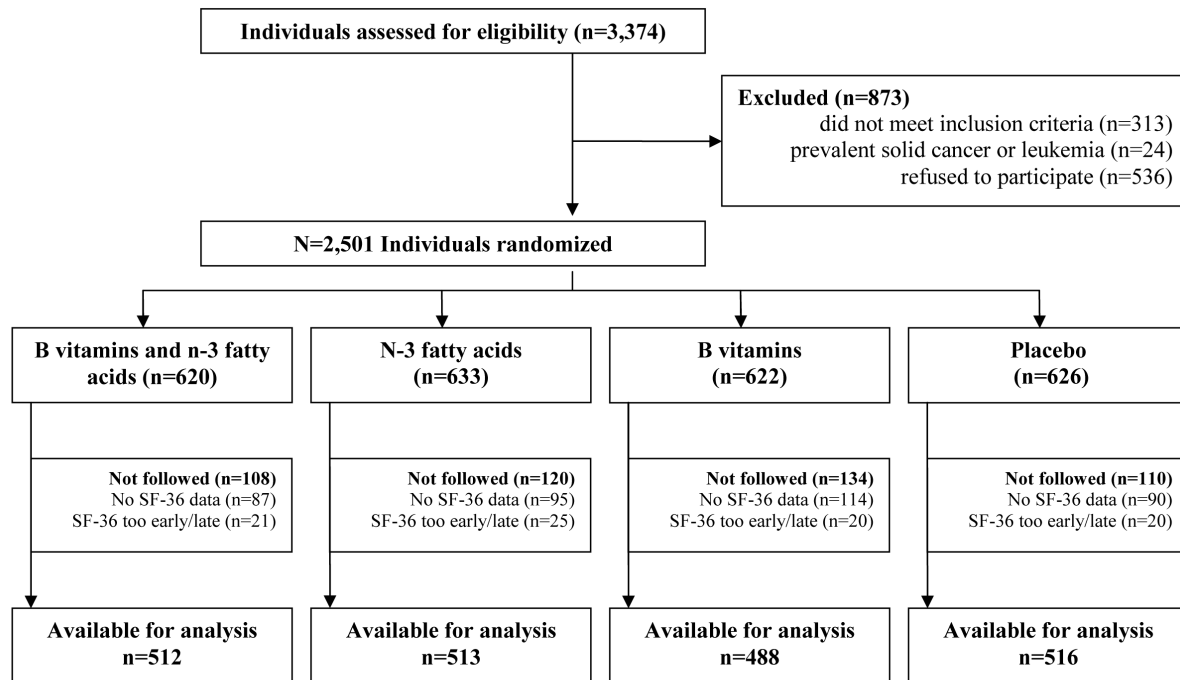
Individuals assessed for eligibility (n=3,374)

Excluded (n=873)
did not meet inclusion criteria (n=313)
prevalent solid cancer or leukemia (n=24)
refused to participate (n=536)

N=2,501 Individuals randomized

B vitamins and n-3 fatty acids (n=620)

N-3 fatty acids (n=633)

B vitamins (n=622)

Placebo (n=626)

Not followed (n=108)
No SF-36 data (n=87)
SF-36 too early/late (n=21)

Not followed (n=120)
No SF-36 data (n=95)
SF-36 too early/late (n=25)

Not followed (n=134)
No SF-36 data (n=114)
SF-36 too early/late (n=20)

Not followed (n=110)
No SF-36 data (n=90)
SF-36 too early/late (n=20)

Available for analysis n=512

Available for analysis n=513

Available for analysis n=488

Available for analysis n=516